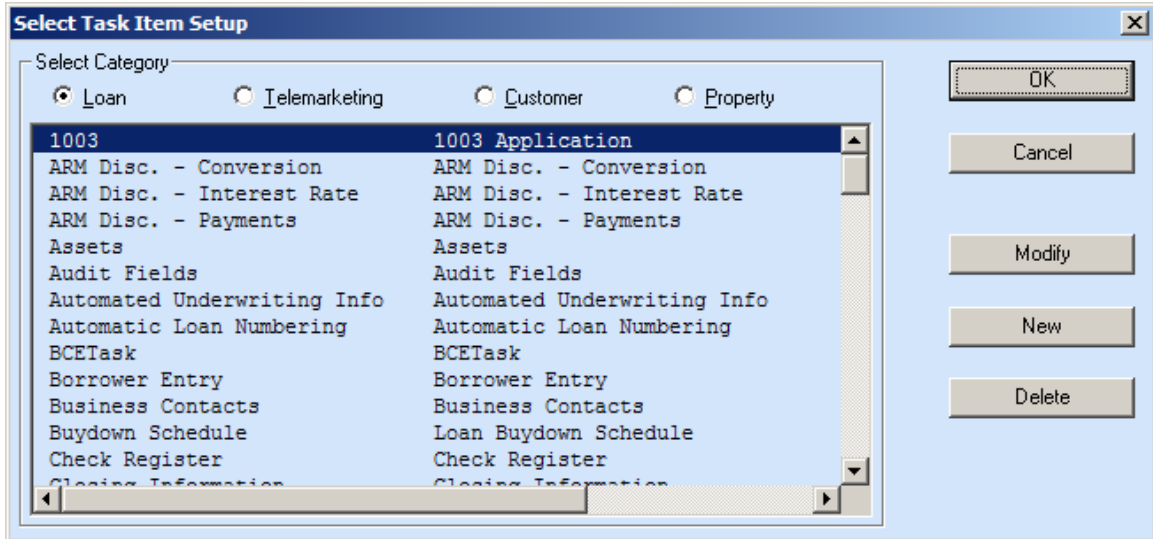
Select Task Item Setup

Select Category

Loan
Telemarketing
Customer
Property

| | |
|---|---|
| 1003 | 1003 Application |
| ARM Disc. - Conversion | ARM Disc. - Conversion |
| ARM Disc. - Interest Rate | ARM Disc. - Interest Rate |
| ARM Disc. - Payments | ARM Disc. - Payments |
| Assets | Assets |
| Audit Fields | Audit Fields |
| Automated Underwriting Info | Automated Underwriting Info |
| Automatic Loan Numbering | Automatic Loan Numbering |
| BCETask | BCETask |
| Borrower Entry | Borrower Entry |
| Business Contacts | Business Contacts |
| Buydown Schedule | Loan Buydown Schedule |
| Check Register | Check Register |
| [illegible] | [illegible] |

OK
Cancel
Modify
New
Delete